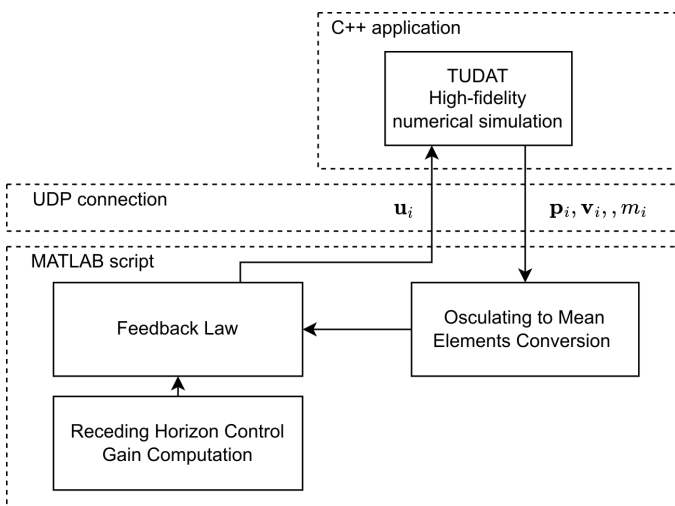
C++ application

TUDAT
High-fidelity
numerical simulation

UDP connection

$\mathbf{u}_i$

$\mathbf{p}_i, \mathbf{v}_i, , m_i$

MATLAB script

Feedback Law

Osculating to Mean
Elements Conversion

Receding Horizon Control
Gain Computation